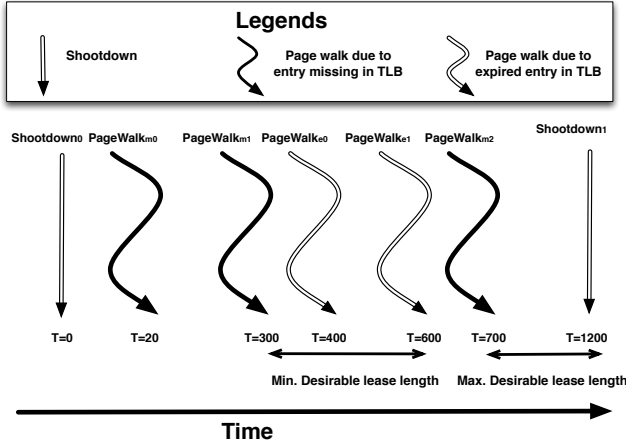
Legends

Shootdown

Page walk due to entry missing in TLB

Page walk due to expired entry in TLB

Shootdown$_0$ PageWalk$_{m0}$ PageWalk$_{m1}$ PageWalk$_{e0}$ PageWalk$_{e1}$ PageWalk$_{m2}$ Shootdown$_1$

T=0 T=20 T=300 T=400 T=600 T=700 T=1200

Min. Desirable lease length

Max. Desirable lease length

Time